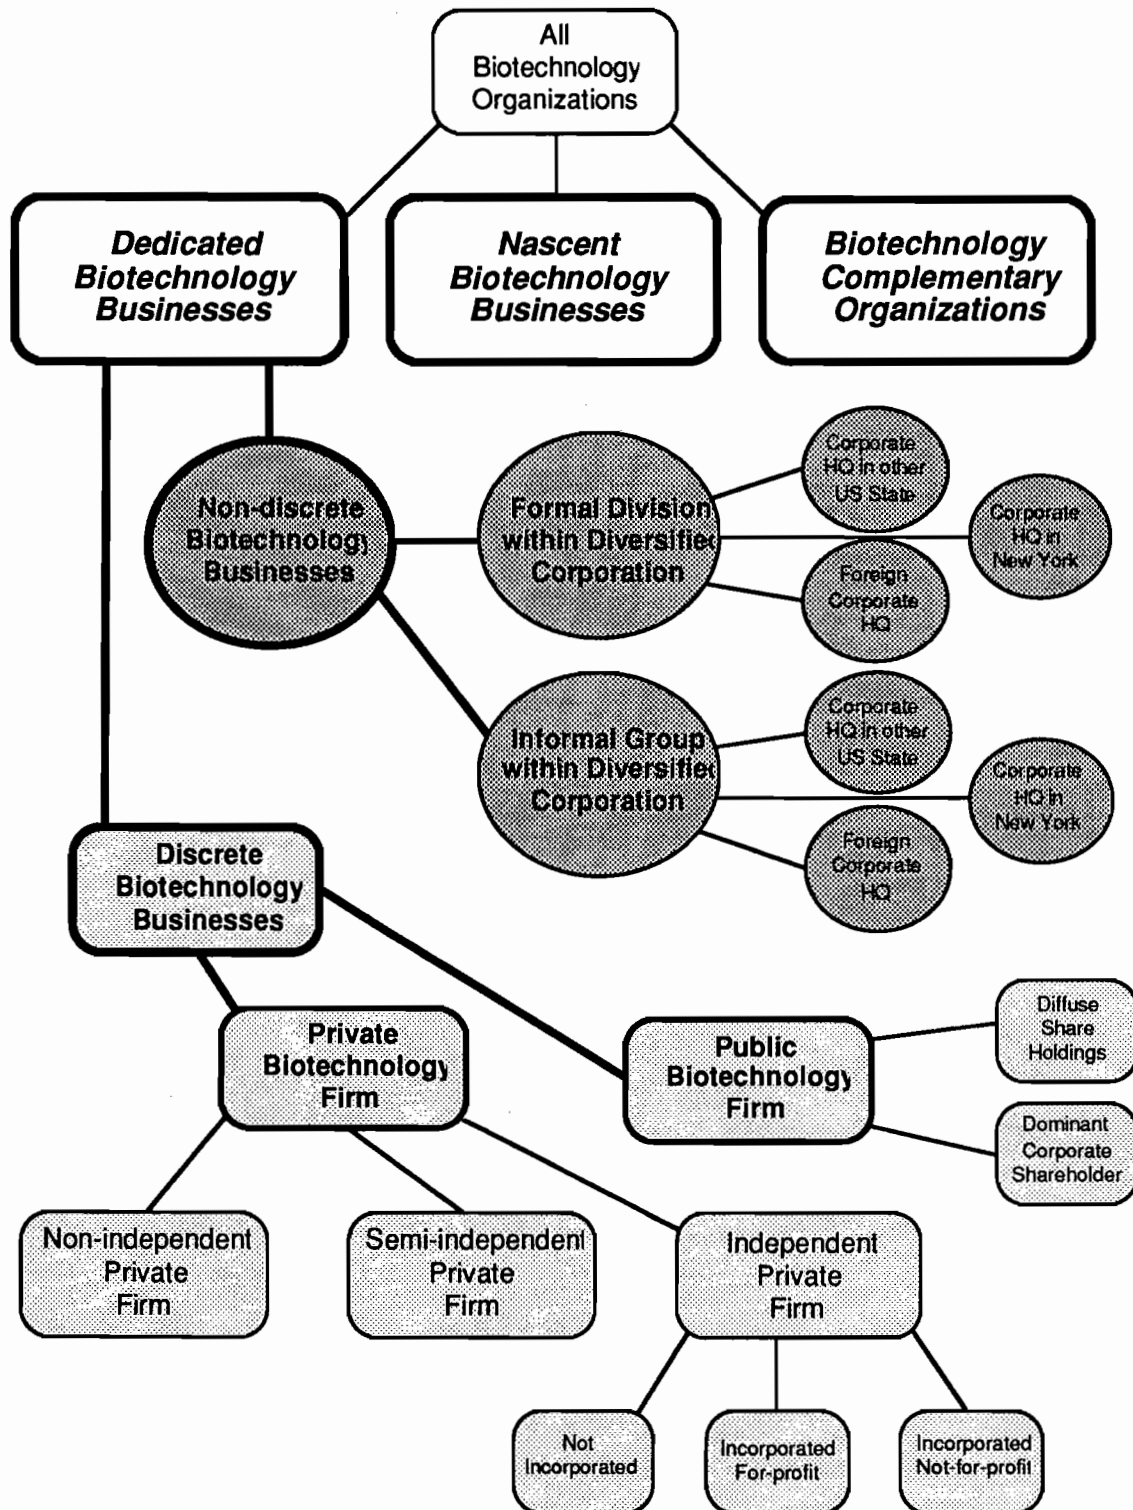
All Biotechnology Organizations

Dedicated Biotechnology Businesses

Nascent Biotechnology Businesses

Biotechnology Complementary Organizations

Non-discrete Biotechnology Businesses

Formal Division within Diversified Corporation

Corporate HQ in other US State

Corporate HQ in New York

Foreign Corporate HQ

Informal Group within Diversified Corporation

Corporate HQ in other US State

Corporate HQ in New York

Foreign Corporate HQ

Discrete Biotechnology Businesses

Private Biotechnology Firm

Public Biotechnology Firm

Diffuse Share Holdings

Dominant Corporate Shareholder

Non-independent Private Firm

Semi-independent Private Firm

Independent Private Firm

Not Incorporated

Incorporated For-profit

Incorporated Not-for-profit